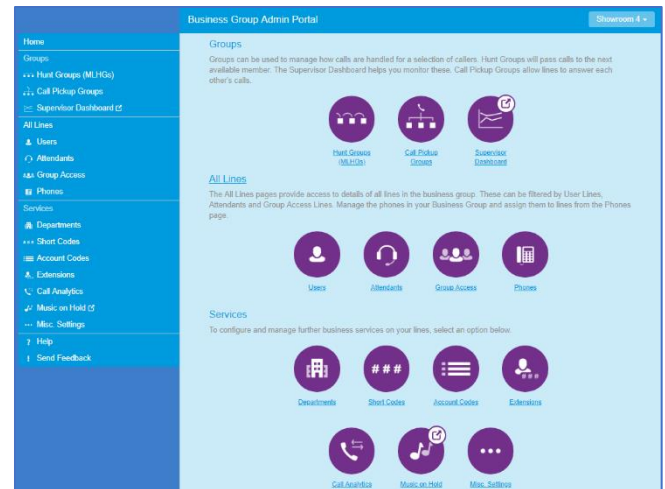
Business Group Admin Portal

Showroom 4

Home
Groups
Hunt Groups (MLHGs)
Call Pickup Groups
Supervisor Dashboard
All Lines
Users
Attendants
Group Access
Phones
Services
Departments
Short Codes
Account Codes
Extensions
Call Analytics
Music on Hold
Misc. Settings
Help
Send Feedback

Groups

Groups can be used to manage how calls are handled for a selection of callers. Hunt Groups will pass calls to the next available member. The Supervisor Dashboard helps you monitor these. Call Pickup Groups allow lines to answer each other's calls.

Hunt Groups (MLHGs)
Call Pickup Groups
Supervisor Dashboard

All Lines

The All Lines pages provide access to details of all lines in the business group. These can be filtered by User Lines, Attendants and Group Access Lines. Manage the phones in your Business Group and assign them to lines from the Phones page.

Users
Attendants
Group Access
Phones

Services

To configure and manage further business services on your lines, select an option below.

###

Departments
Short Codes
Account Codes
Extensions

Call Analytics
Music on Hold
Misc. Settings